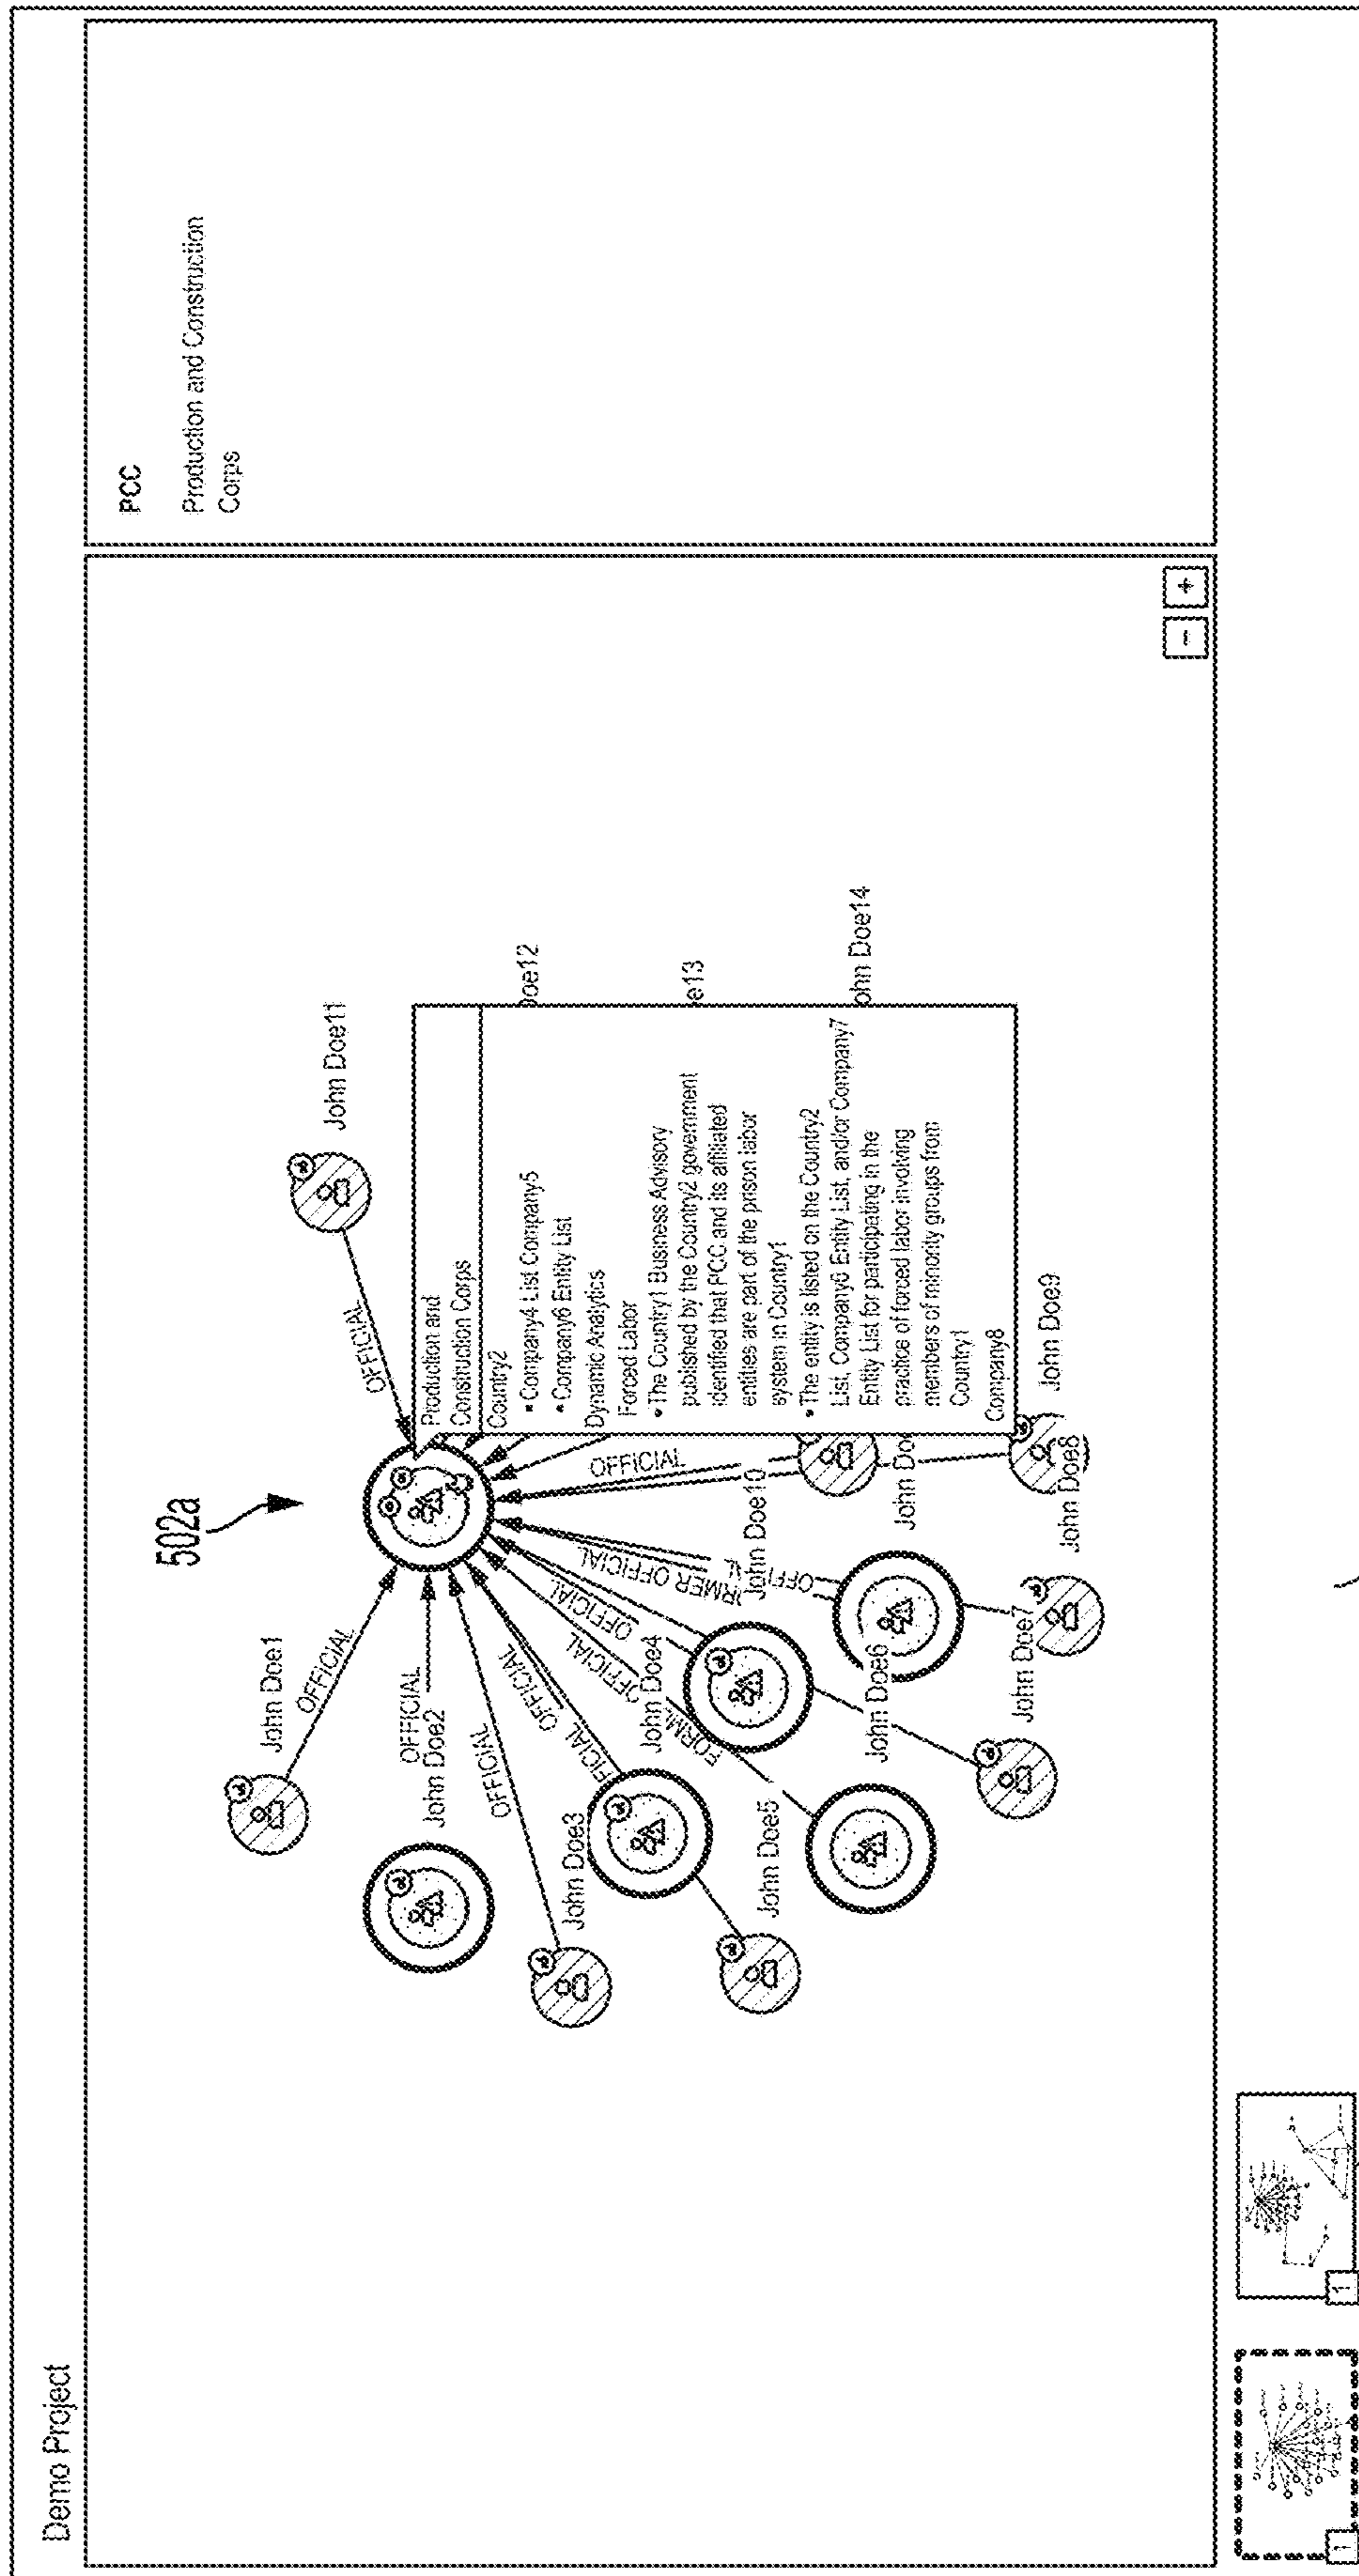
Demo Project

PCC

Production and Construction Corps

502a

John Doe1
OFFICIAL
OFFICIAL
John Doe2
OFFICIAL
John Doe3
OFFICIAL
OFFICIAL
John Doe4
OFFICIAL
FORM
John Doe5
OFFICIAL
FORMER OFFICIAL
John Doe6
OFF
John Doe7
John Doe8
John Doe9
John Doe10
OFFICIAL
John Doe11
OFFICIAL
oe12
e13
ohn Doe14

Production and Construction Corps
Country2
• Company4 List Company5
• Company6 Entity List
Dynamic Analytics
Forced Labor
• The Country1 Business Advisory published by the Country2 government identified that PCC and its affiliated entities are part of the prison labor system in Country1
• The entity is listed on the Country2 List, Company6 Entity List, and/or Company7 Entity List for participating in the practice of forced labor involving members of minority groups from Country1
Company8

−
+

1
1